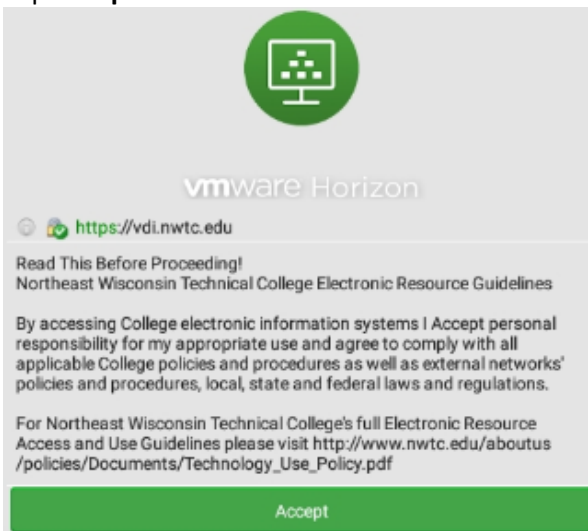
vmware Horizon

https://vdi.nwtc.edu

Read This Before Proceeding!
Northeast Wisconsin Technical College Electronic Resource Guidelines

By accessing College electronic information systems I Accept personal responsibility for my appropriate use and agree to comply with all applicable College policies and procedures as well as external networks' policies and procedures, local, state and federal laws and regulations.

For Northeast Wisconsin Technical College's full Electronic Resource Access and Use Guidelines please visit http://www.nwtc.edu/aboutus /policies/Documents/Technology_Use_Policy.pdf

Accept